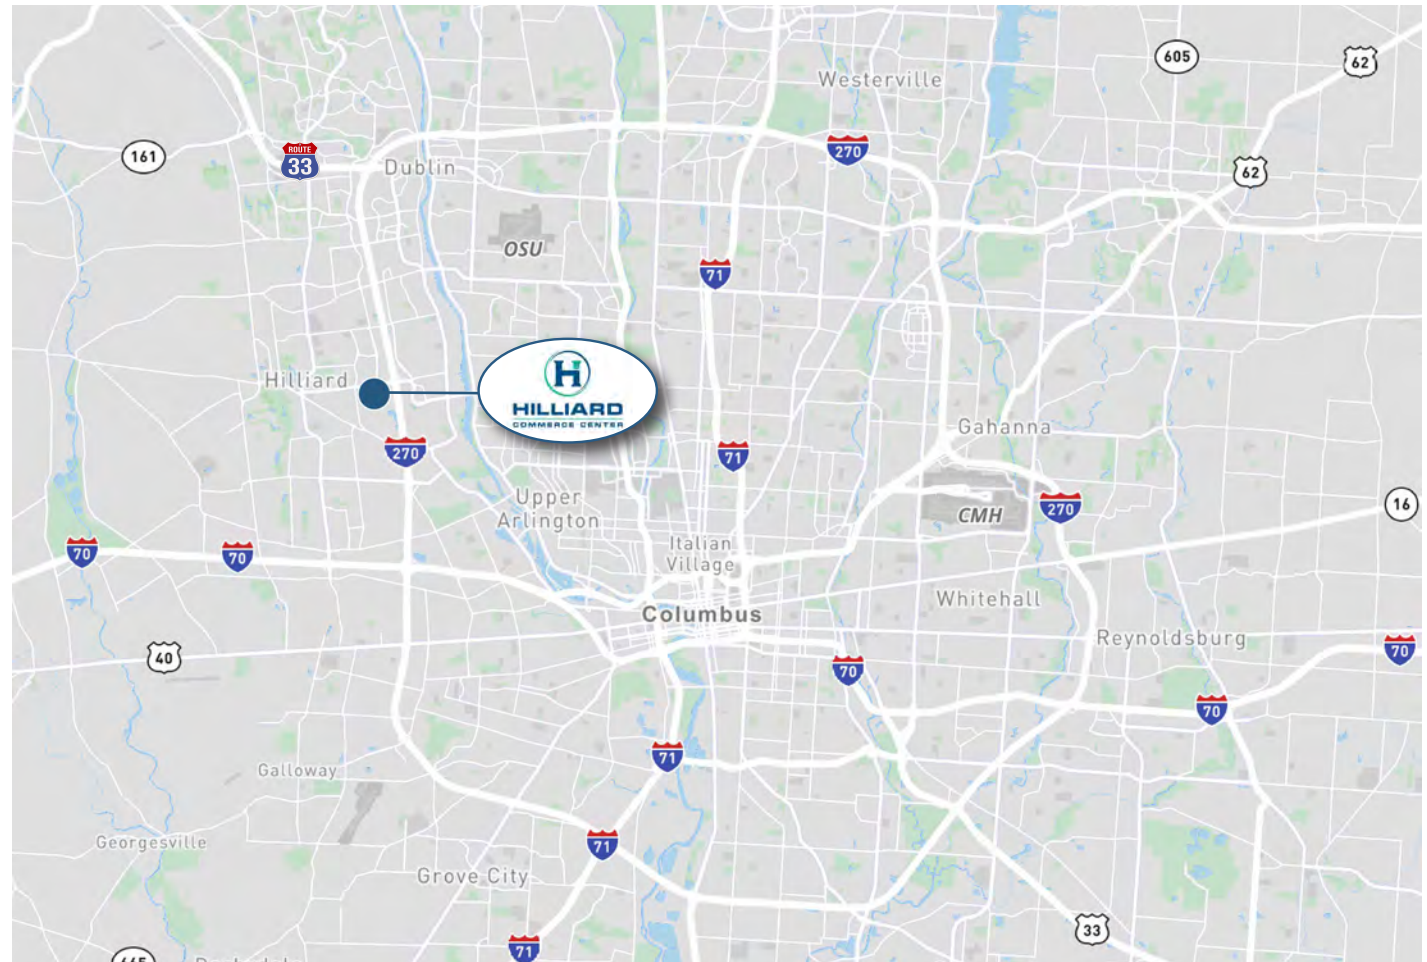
605
62
Westerville
161
ROUTE 33
Dublin
270
62
OSU
71
Hilliard
H
HILLIARD
COMMERCE CENTER
Gahanna
270
71
Upper Arlington
CMH
270
16
70
70
Italian Village
Columbus
Whitehall
Reynoldsburg
40
70
70
70
Galloway
71
Georgesville
71
Grove City
71
33
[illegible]